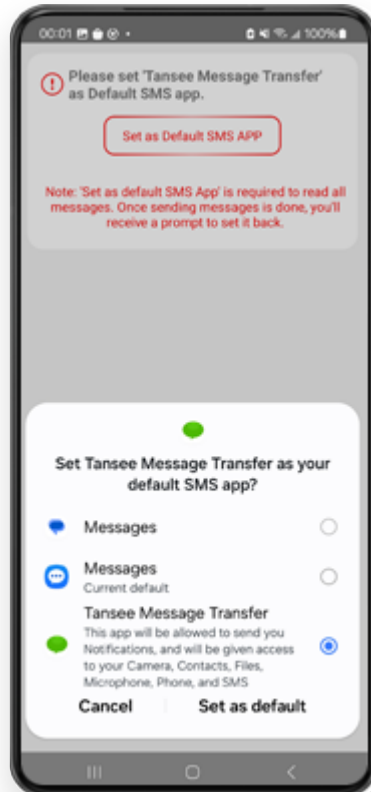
00:01 100%

Please set 'Tansee Message Transfer' as Default SMS app.

Set as Default SMS APP

Note: 'Set as default SMS App' is required to read all messages. Once sending messages is done, you'll receive a prompt to set it back.

Set Tansee Message Transfer as your default SMS app?

Messages

Messages
Current default

Tansee Message Transfer
This app will be allowed to send you Notifications, and will be given access to your Camera, Contacts, Files, Microphone, Phone, and SMS

Cancel

Set as default